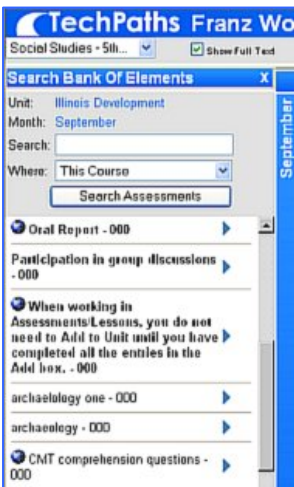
TechPaths Franz Wo

Social Studies - 5th...

Show Full Text

Search Bank Of Elements

X

Unit: Illinois Development

Month: September

Search:

Where: This Course

Search Assessments

September

Oral Report - 000

Participation in group discussions - 000

When working in Assessments/Lessons, you do not need to Add to Unit until you have completed all the entries in the Add box. - 000

archaelology one - 000

archaeology - 000

CMT comprehension questions - 000